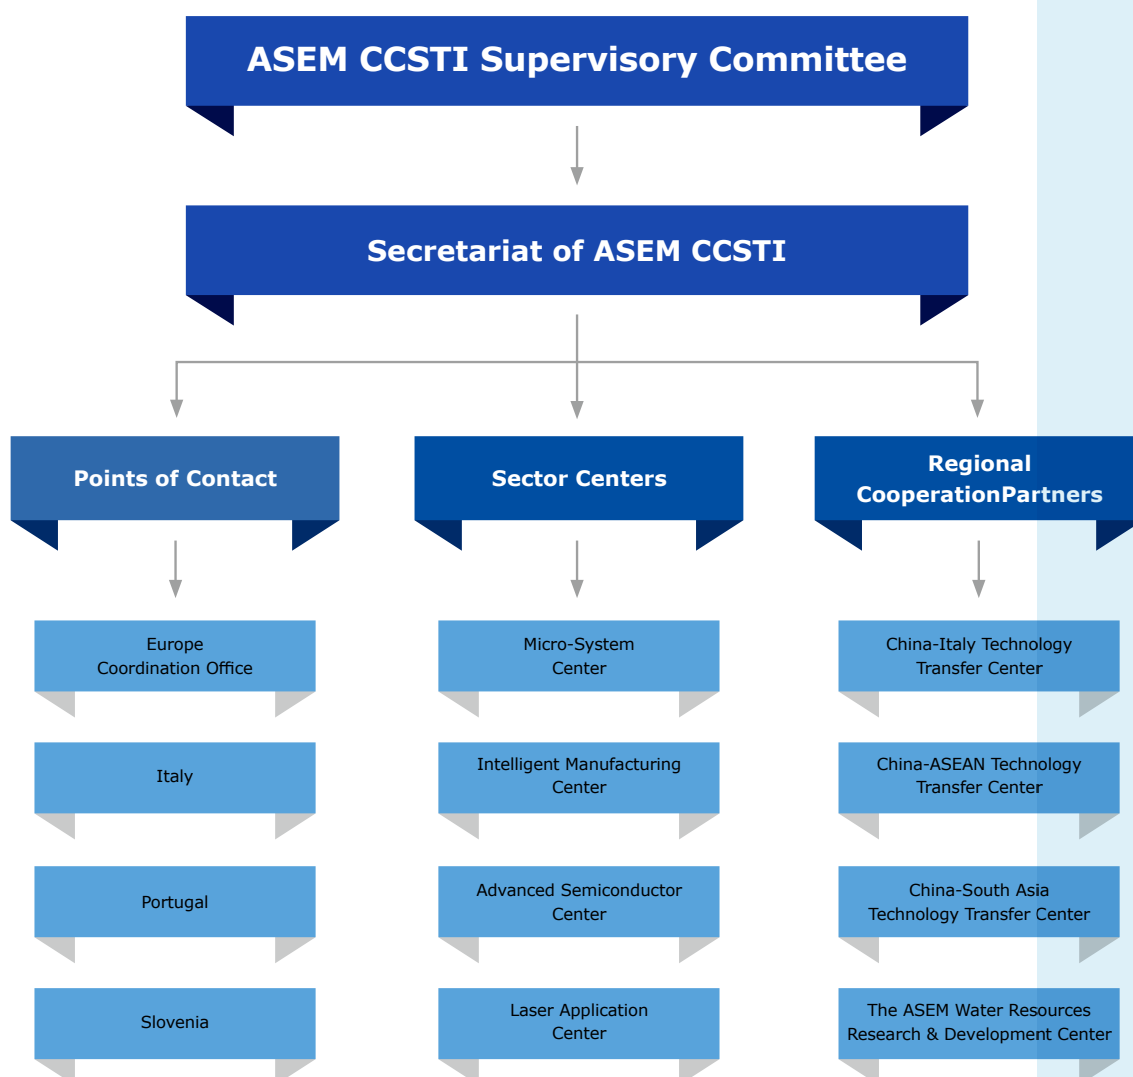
ASEM CCSTI Supervisory Committee

Secretariat of ASEM CCSTI

Points of Contact

Europe Coordination Office

Italy

Portugal

Slovenia

Sector Centers

Micro-System Center

Intelligent Manufacturing Center

Advanced Semiconductor Center

Laser Application Center

Regional CooperationPartners

China-Italy Technology Transfer Center

China-ASEAN Technology Transfer Center

China-South Asia Technology Transfer Center

The ASEM Water Resources Research & Development Center